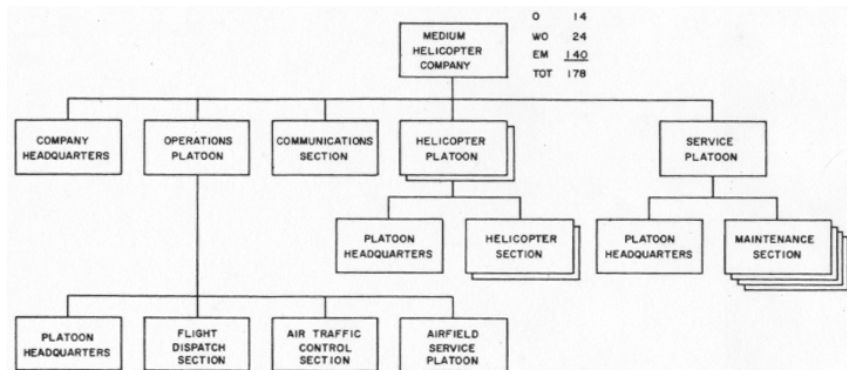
MEDIUM HELICOPTER COMPANY

O 14
WO 24
EM 140
TOT 178

COMPANY HEADQUARTERS

OPERATIONS PLATOON

COMMUNICATIONS SECTION

HELICOPTER PLATOON

SERVICE PLATOON

PLATOON HEADQUARTERS

HELICOPTER SECTION

PLATOON HEADQUARTERS

MAINTENANCE SECTION

PLATOON HEADQUARTERS

FLIGHT DISPATCH SECTION

AIR TRAFFIC CONTROL SECTION

AIRFIELD SERVICE PLATOON